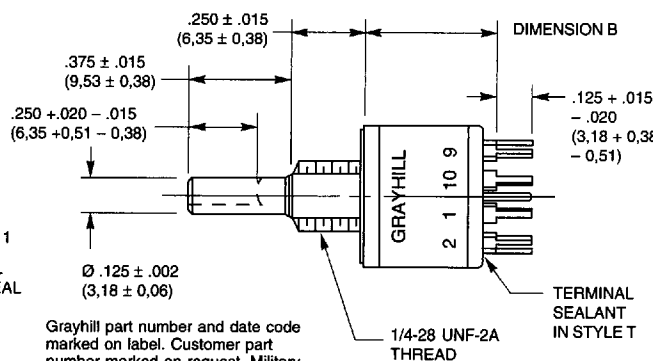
.250 ± .015
(6,35 ± 0,38)

DIMENSION B

.375 ± .015
(9,53 ± 0,38)

.250 +.020 – .015
(6,35 +0,51 – 0,38)

.125 + .015
– .020
(3,18 + 0,38
– 0,51)

GRAYHILL

9

10

1

2

1

AL

Ø .125 ± .002
(3,18 ± 0,06)

TERMINAL
SEALANT
IN STYLE T

Grayhill part number and date code marked on label. Customer part number marked on request. Military

1/4-28 UNF-2A
THREAD